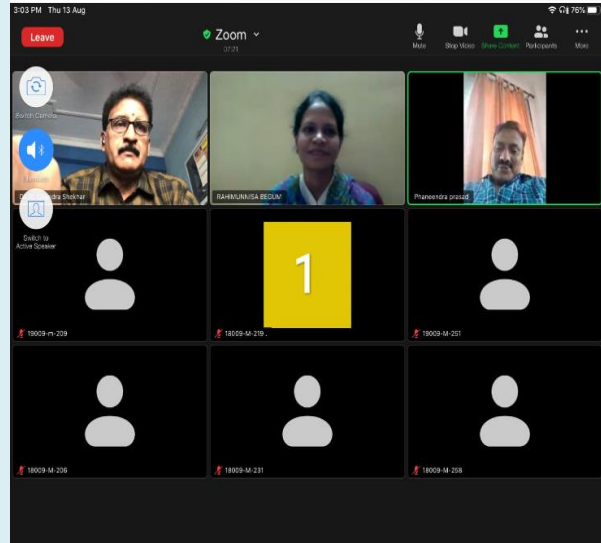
3:03 PM Thu 13 Aug

76%

Leave

Zoom

37:21

Mute

Stop Video

Share Content

Participants

More

Switch Camera

Switch to Active Speaker

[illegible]dra Shekhar

RAHIMUNNISA BEGUM

Phaneendra prasad

19009-m-209

1

18009-M-219

19009-M-251

18009-M-206

18009-M-231

18009-M-258